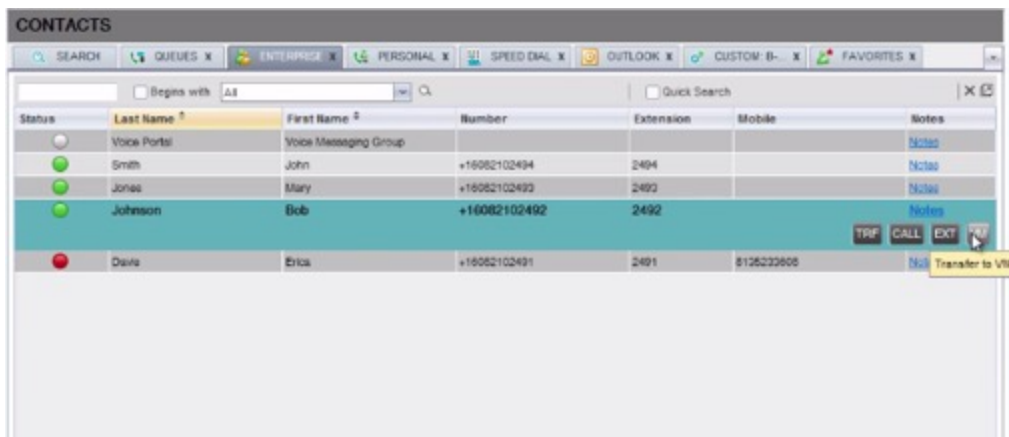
CONTACTS

SEARCH | QUEUES X | ENTERPRISE X | PERSONAL X | SPEED DIAL X | OUTLOOK X | CUSTOM: B-... X | FAVORITES X

Begins with All

Quick Search

| Status | Last Name | First Name | Number | Extension | Mobile | Notes |
|---|---|---|---|---|---|---|
| | Voice Portal | Voice Messaging Group | | | | Notes |
| | Smith | John | +16082102494 | 2494 | | Notes |
| | Jones | Mary | +16082102493 | 2493 | | Notes |
| | Johnson | Bob | +16082102492 | 2492 | | Notes |
| | Davis | Erica | +16082102491 | 2491 | 8135233608 | Not |

TRF CALL EXT

Transfer to VM